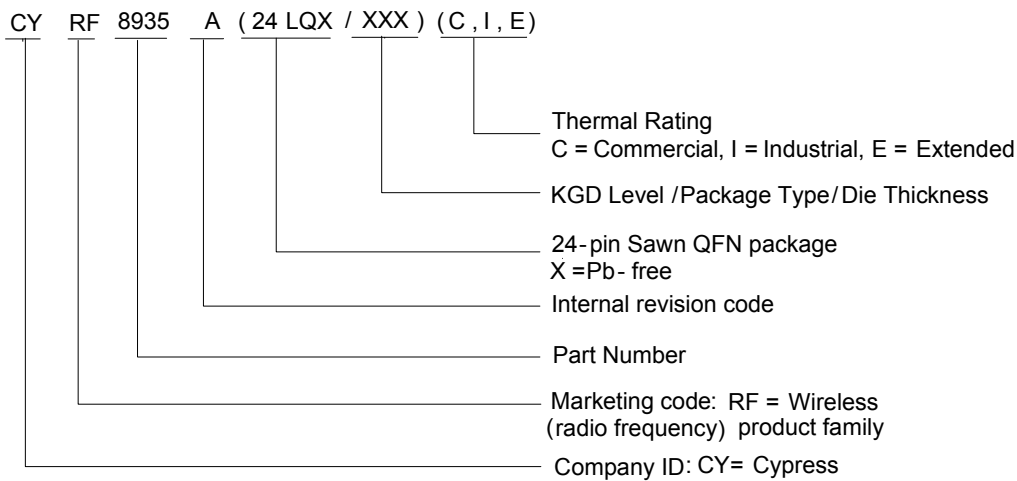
CY RF 8935 A ( 24 LQX / XXX ) (C , I , E)

Thermal Rating
C = Commercial, I = Industrial, E = Extended

KGD Level /Package Type/ Die Thickness

24-pin Sawn QFN package
X =Pb- free

Internal revision code

Part Number

Marketing code: RF = Wireless (radio frequency) product family

Company ID: CY= Cypress